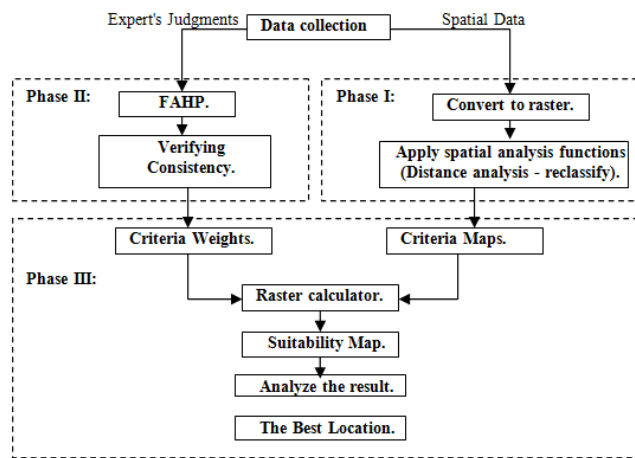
Expert's Judgments

Data collection

Spatial Data

Phase II:

FAHP.

Verifying Consistency.

Phase I:

Convert to raster.

Apply spatial analysis functions (Distance analysis - reclassify).

Criteria Weights.

Criteria Maps.

Phase III:

Raster calculator.

Suitability Map.

Analyze the result.

The Best Location.